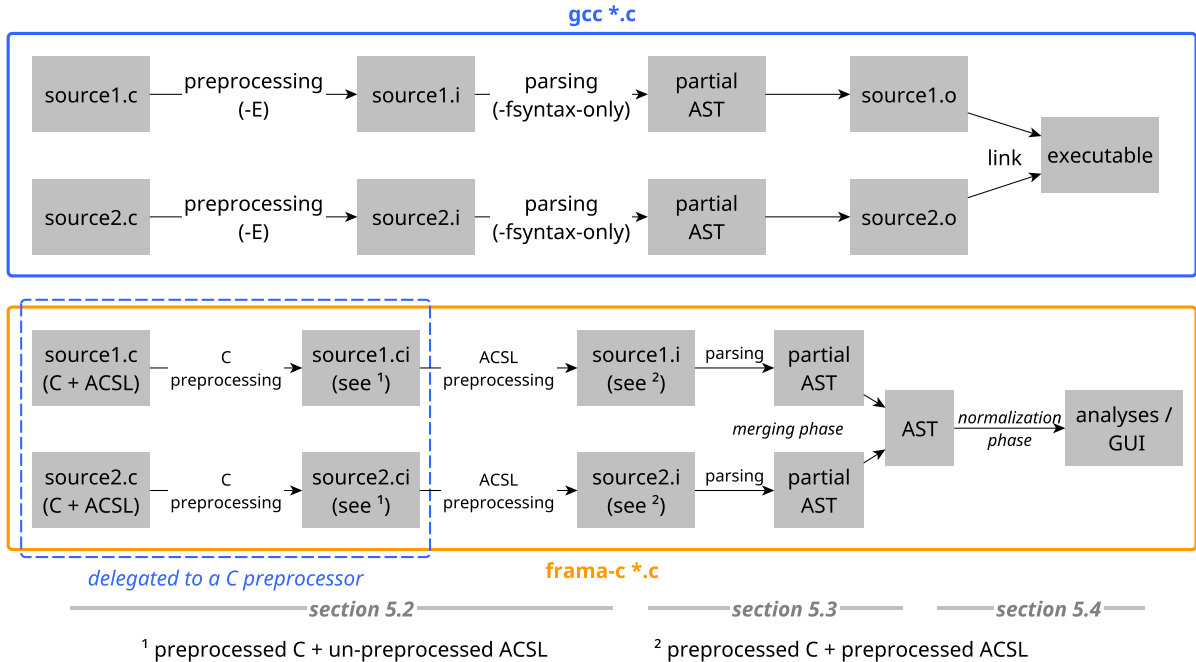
gcc *.c

source1.c preprocessing (-E) source1.i parsing (-fsyntax-only) partial AST source1.o

source2.c preprocessing (-E) source2.i parsing (-fsyntax-only) partial AST source2.o

link executable

source1.c (C + ACSL) C preprocessing source1.ci (see $^1$) ACSL preprocessing source1.i (see $^2$) parsing partial AST

source2.c (C + ACSL) C preprocessing source2.ci (see $^1$) ACSL preprocessing source2.i (see $^2$) parsing partial AST

merging phase

AST normalization phase analyses / GUI

delegated to a C preprocessor

frama-c *.c

section 5.2

section 5.3

section 5.4

$^1$ preprocessed C + un-preprocessed ACSL

$^2$ preprocessed C + preprocessed ACSL